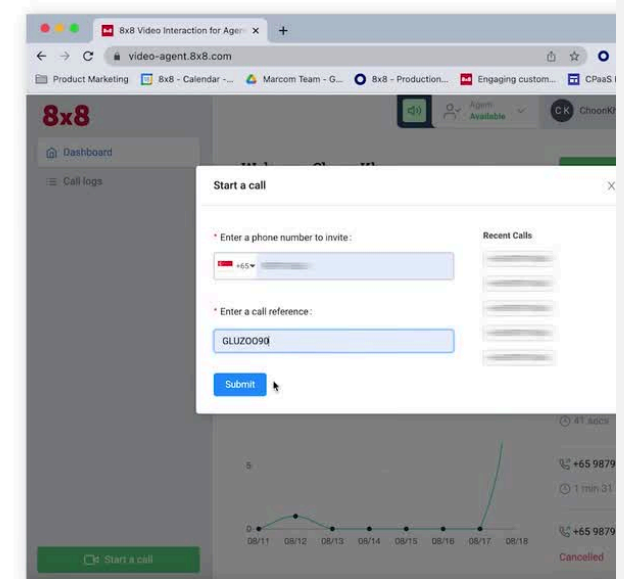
8x8 Video Interaction for Agen ×

video-agent.8x8.com

Product Marketing | 8x8 - Calendar -... | Marcom Team - G... | 8x8 - Production... | Engaging custom... | CPaaS

8x8

Agent Available

CK Choonk

Dashboard

Call-logs

Start a call ×

* Enter a phone number to invite:

+65

* Enter a call reference:

GLUZOO90

Submit

Recent Calls

41 secs

+65 9879

1 min 31

+65 9879

Cancelled

5

0

08/11 08/12 08/13 08/14 08/15 08/16 08/17 08/18

Start a call